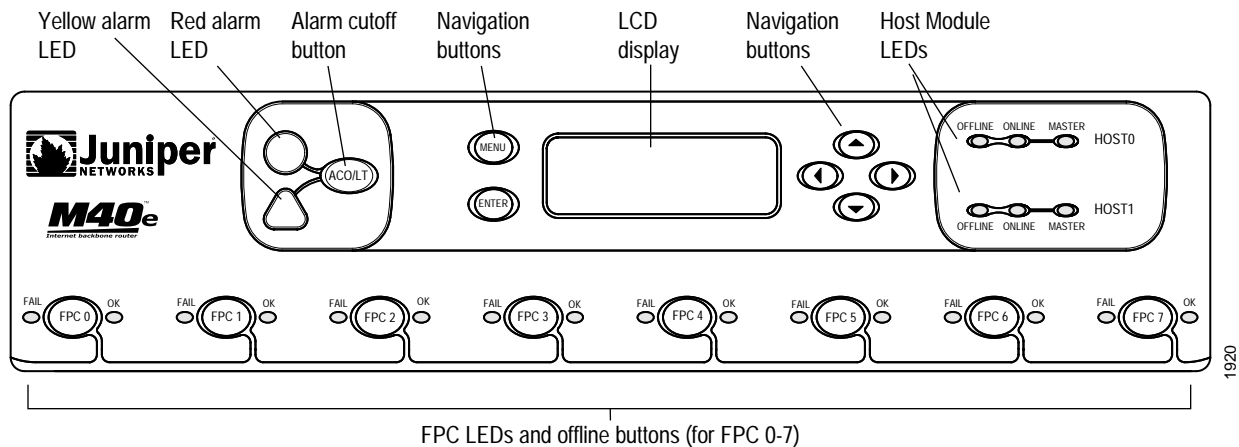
Yellow alarm LED

Red alarm LED

Alarm cutoff button

Navigation buttons

LCD display

Navigation buttons

Host Module LEDs

Juniper NETWORKS

M40e
Internet backbone router

ACO/LT

MENU

ENTER

OFFLINE ONLINE MASTER HOST0

HOST1
OFFLINE ONLINE MASTER

FAIL FPC 0 OK

FAIL FPC 1 OK

FAIL FPC 2 OK

FAIL FPC 3 OK

FAIL FPC 4 OK

FAIL FPC 5 OK

FAIL FPC 6 OK

FAIL FPC 7 OK

1920

FPC LEDs and offline buttons (for FPC 0-7)